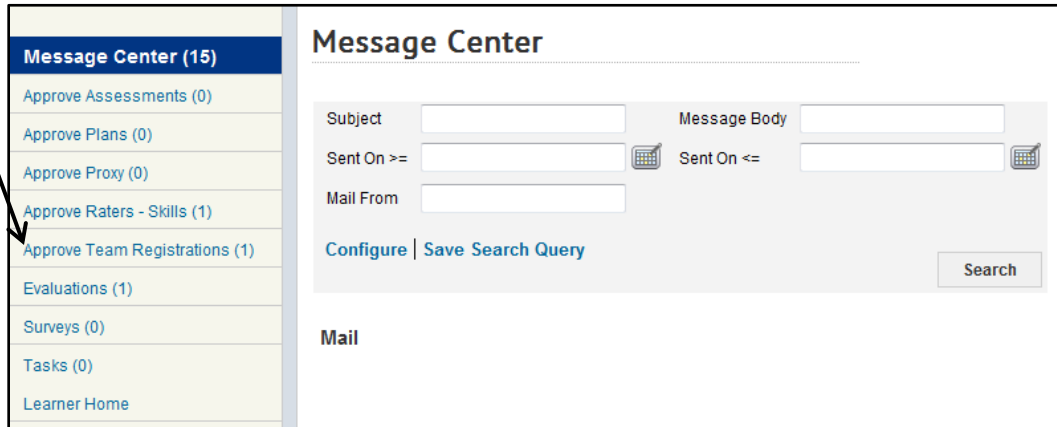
Message Center (15)
Approve Assessments (0)
Approve Plans (0)
Approve Proxy (0)
Approve Raters - Skills (1)
Approve Team Registrations (1)
Evaluations (1)
Surveys (0)
Tasks (0)
Learner Home

Message Center

Subject
Message Body
Sent On >=
Sent On <=
Mail From

Configure | Save Search Query

Search

Mail